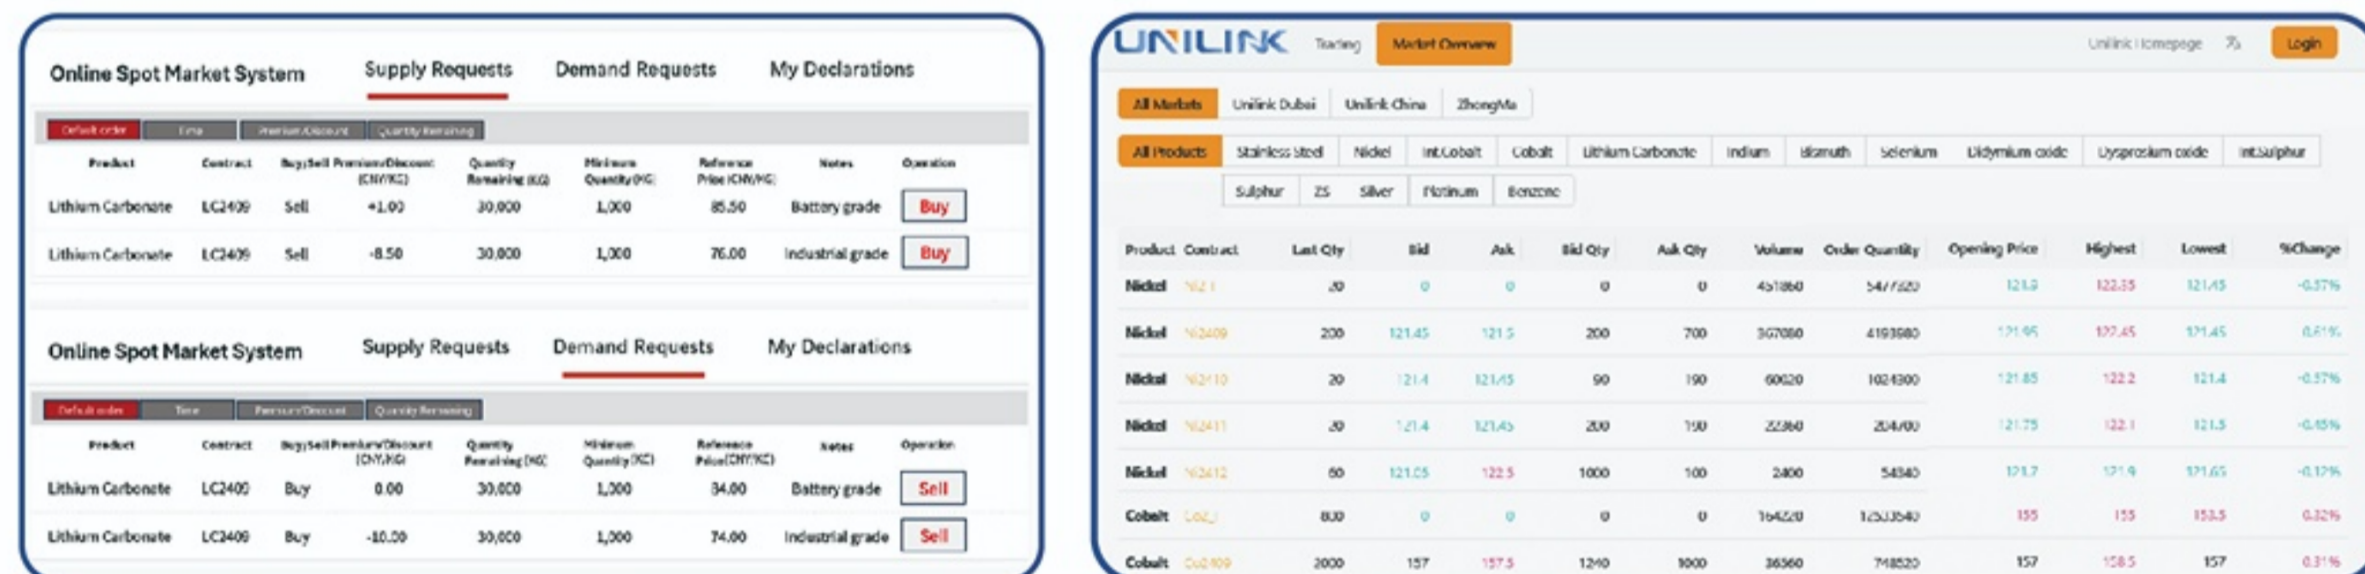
Online Spot Market System   Supply Requests   Demand Requests   My Declarations

Default order   Time   Premium/Discount   Quantity Remaining

| Product | Contract | Buy/Sell | Premium/Discount (CNY/KG) | Quantity Remaining (KG) | Minimum Quantity (KG) | Reference Price (CNY/KG) | Notes | Operation |
|---|---|---|---|---|---|---|---|---|
| Lithium Carbonate | LC2409 | Sell | +1.00 | 30,000 | 1,000 | 85.50 | Battery grade | Buy |
| Lithium Carbonate | LC2409 | Sell | -8.50 | 30,000 | 1,000 | 76.00 | Industrial grade | Buy |

Online Spot Market System   Supply Requests   Demand Requests   My Declarations

Default order   Time   Premium/Discount   Quantity Remaining

| Product | Contract | Buy/Sell | Premium/Discount (CNY/KG) | Quantity Remaining (KG) | Minimum Quantity (KG) | Reference Price (CNY/KG) | Notes | Operation |
|---|---|---|---|---|---|---|---|---|
| Lithium Carbonate | LC2409 | Buy | 0.00 | 30,000 | 1,000 | 84.00 | Battery grade | Sell |
| Lithium Carbonate | LC2409 | Buy | -10.00 | 30,000 | 1,000 | 74.00 | Industrial grade | Sell |

UNILINK   Trading   Market Overview   Unilink Homepage   Login

All Markets   Unilink Dubai   Unilink China   ZhongMa

All Products   Stainless Steel   Nickel   Int.Cobalt   Cobalt   Lithium Carbonate   Indium   Bismuth   Selenium   Didymium oxide   Dysprosium oxide   Int.Sulphur   Sulphur   ZS   Silver   Platinum   Benzene

| Product | Contract | Last Qty | Bid | Ask | Bid Qty | Ask Qty | Volume | Order Quantity | Opening Price | Highest | Lowest | %Change |
|---|---|---|---|---|---|---|---|---|---|---|---|---|
| Nickel | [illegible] | 20 | 0 | 0 | 0 | 0 | 451860 | 5477520 | 121.3 | 122.35 | 121.45 | -0.37% |
| Nickel | Ni2409 | 200 | 121.45 | 121.5 | 200 | 700 | 367080 | 4193680 | 121.95 | 122.45 | 121.45 | -0.61% |
| Nickel | Ni2410 | 20 | 121.4 | 121.45 | 90 | 190 | 60020 | 1024300 | 121.85 | 122.2 | 121.4 | -0.57% |
| Nickel | Ni2411 | 20 | 121.4 | 121.45 | 200 | 190 | 22360 | 204700 | 121.75 | 122.1 | 121.5 | -0.45% |
| Nickel | Ni2412 | 60 | 121.05 | 122.5 | 1000 | 100 | 2400 | 54340 | 121.7 | 121.9 | 121.65 | -0.12% |
| Cobalt | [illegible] | 800 | 0 | 0 | 0 | 0 | 164220 | 1253540 | 155 | 155 | 153.5 | 0.32% |
| Cobalt | Co2409 | 2000 | 157 | 157.5 | 1240 | 1000 | 36560 | 748520 | 157 | 158.5 | 157 | 0.31% |